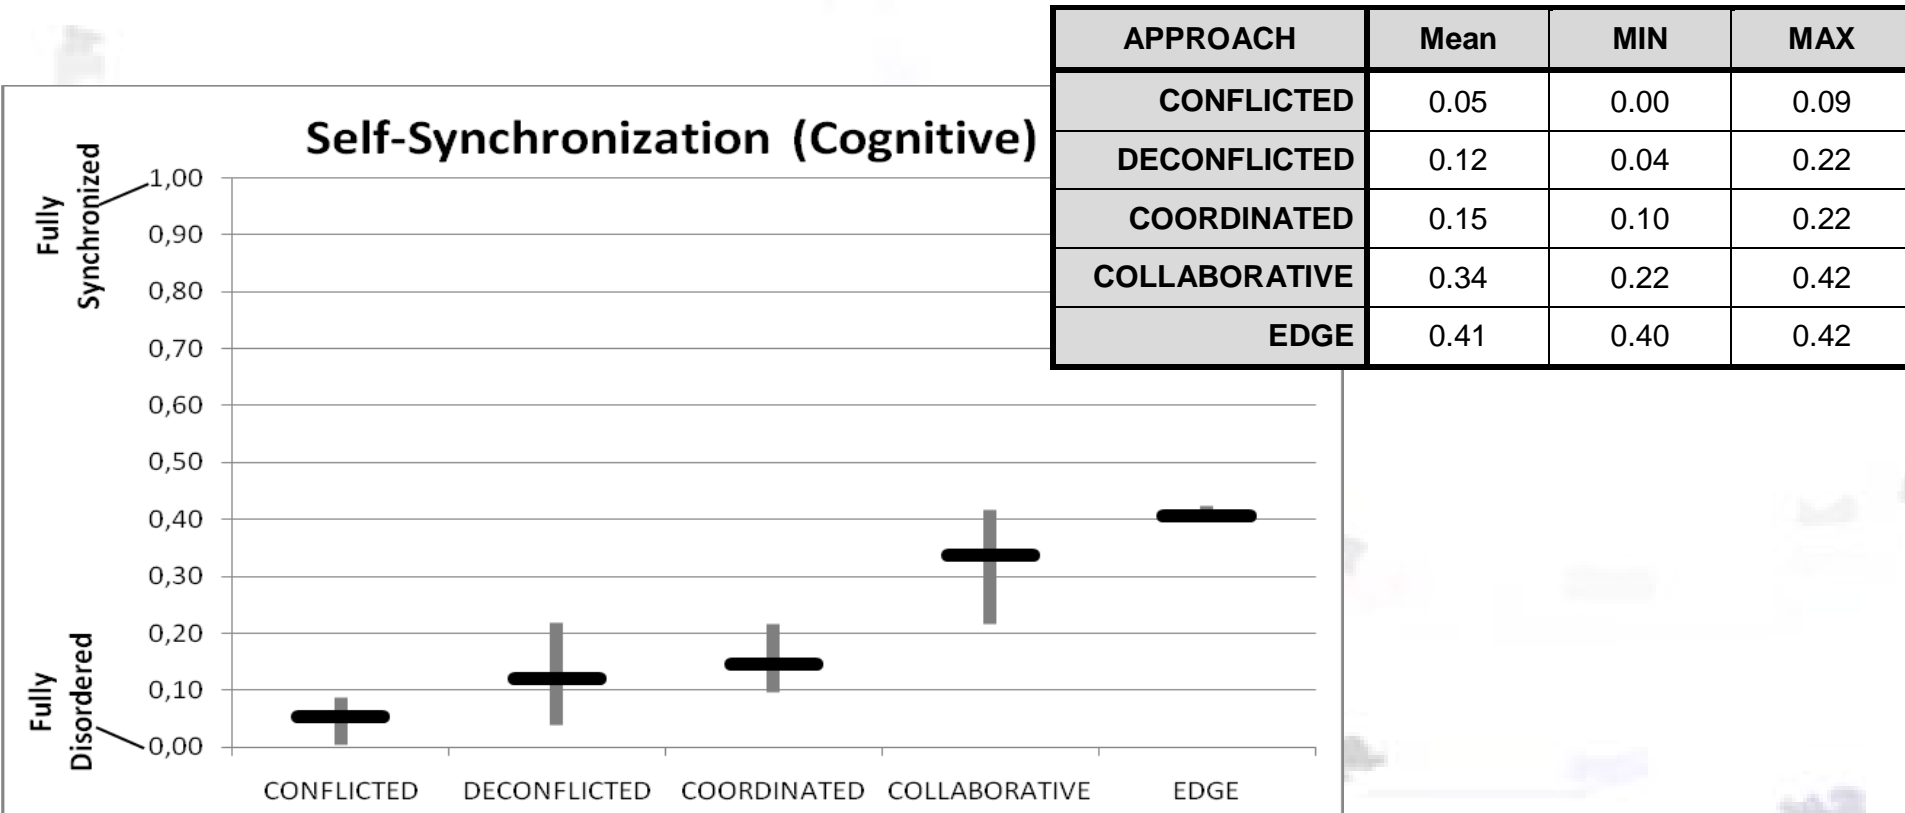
Self-Synchronization (Cognitive)

Fully Synchronized

Fully Disordered

1,00
0,90
0,80
0,70
0,60
0,50
0,40
0,30
0,20
0,10
0,00

CONFLICTED DECONFLICTED COORDINATED COLLABORATIVE EDGE

| APPROACH | Mean | MIN | MAX |
|---|---|---|---|
| CONFLICTED | 0.05 | 0.00 | 0.09 |
| DECONFLICTED | 0.12 | 0.04 | 0.22 |
| COORDINATED | 0.15 | 0.10 | 0.22 |
| COLLABORATIVE | 0.34 | 0.22 | 0.42 |
| EDGE | 0.41 | 0.40 | 0.42 |